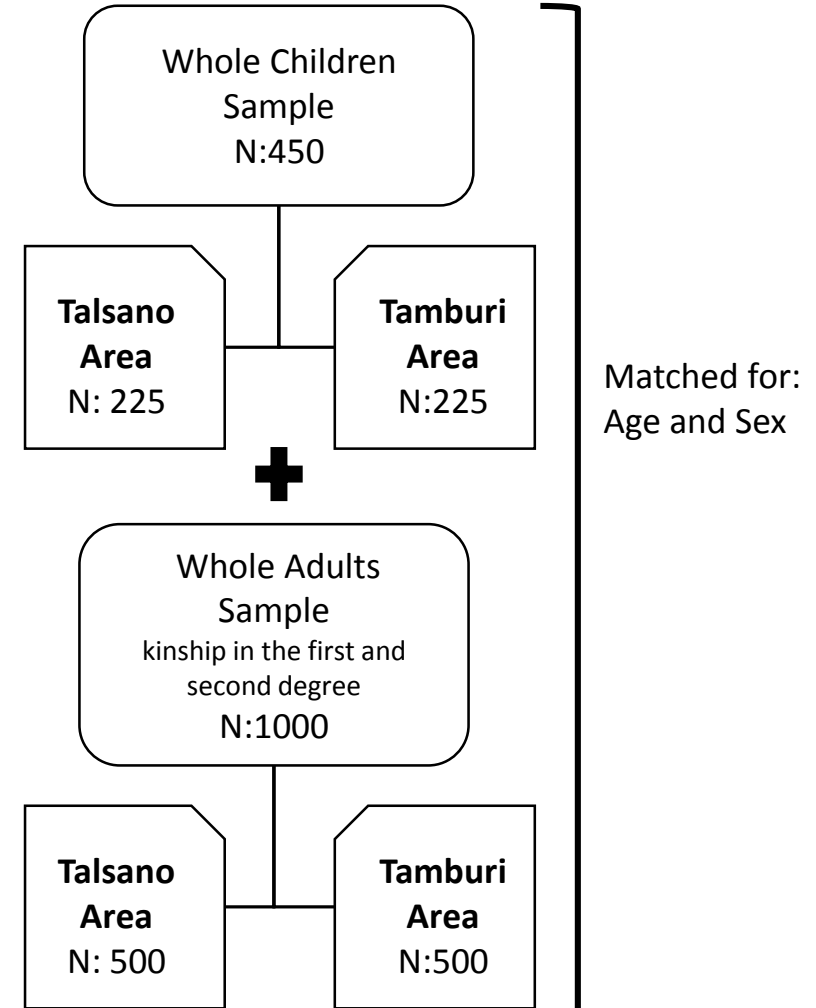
Whole Children Sample
N:450

**Talsano Area**
N: 225

**Tamburi Area**
N:225

Whole Adults Sample
kinship in the first and second degree
N:1000

**Talsano Area**
N: 500

**Tamburi Area**
N:500

Matched for:
Age and Sex